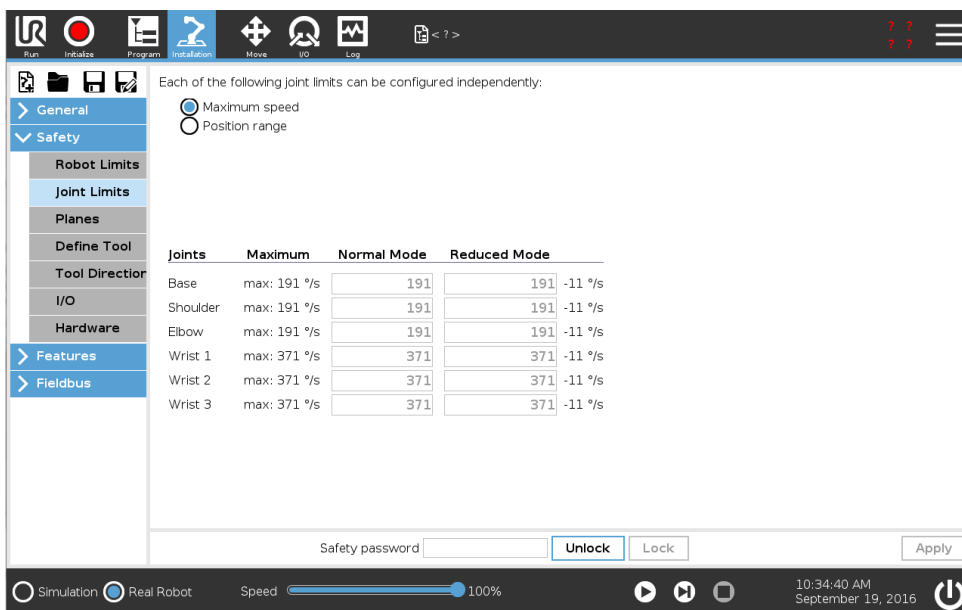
Run Initialize Program Installation Move I/O Log

< ? >

? ?
? ?

General
Safety
Robot Limits
Joint Limits
Planes
Define Tool
Tool Direction
I/O
Hardware
Features
Fieldbus

Each of the following joint limits can be configured independently:

Maximum speed
Position range

| Joints | Maximum | Normal Mode | Reduced Mode |  |
|---|---|---|---|---|
| Base | max: 191 °/s | 191 | 191 | -11 °/s |
| Shoulder | max: 191 °/s | 191 | 191 | -11 °/s |
| Elbow | max: 191 °/s | 191 | 191 | -11 °/s |
| Wrist 1 | max: 371 °/s | 371 | 371 | -11 °/s |
| Wrist 2 | max: 371 °/s | 371 | 371 | -11 °/s |
| Wrist 3 | max: 371 °/s | 371 | 371 | -11 °/s |

Safety password Unlock Lock Apply

Simulation Real Robot Speed 100%

10:34:40 AM
September 19, 2016